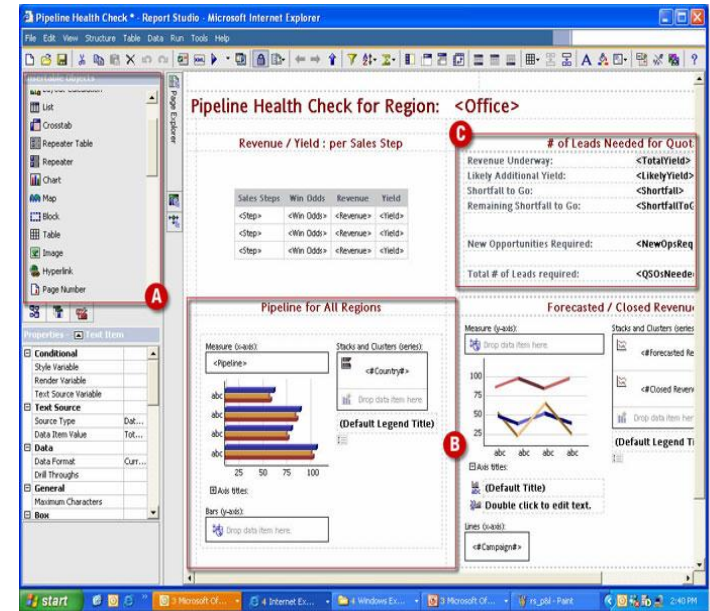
Pipeline Health Check * - Report Studio - Microsoft Internet Explorer

File Edit View Structure Table Data Run Tools Help

Insertable Objects

List
Crosstab
Repeater Table
Repeater
Chart
Map
Block
Table
Image
Hyperlink
Page Number

A

Page Explorer

Properties - Text Item

Conditional
Style Variable
Render Variable
Text Source Variable
Text Source
Source Type Dat...
Data Item Value Tot...
Data
Data Format Curr...
Drill Throughs
General
Maximum Characters
Box

Pipeline Health Check for Region: <Office>

Revenue / Yield : per Sales Step

| Sales Steps | Win Odds | Revenue | Yield |
|---|---|---|---|
| <Step> | <Win Odds> | <Revenue> | <Yield> |
| <Step> | <Win Odds> | <Revenue> | <Yield> |
| <Step> | <Win Odds> | <Revenue> | <Yield> |

C

# of Leads Needed for Quot

Revenue Underway: <TotalYield>
Likely Additional Yield: <LikelyYield>
Shortfall to Go: <Shortfall>
Remaining Shortfall to Go: <ShortfallToC

New Opportunities Required: <NewOpsReq

Total # of Leads required: <QSOsNeede

Pipeline for All Regions

Measure (x-axis):
<Pipeline>
Stacks and Clusters (series):
<#Country#>
Drop data item here.
(Default Legend Title)
abc
abc
abc
abc
25 50 75 100
Axis titles:
Bars (y-axis):
Drop data item here.

B

Forecasted / Closed Revenu

Measure (y-axis):
Drop data item here.
100
75
50
25
abc abc abc abc
Axis titles:
(Default Title)
Double click to edit text.
Lines (x-axis):
<#Campaign#>
Stacks and Clusters (series
<#Forecasted Re
<#Closed Reven
Drop data item her
(Default Legend Ti

start | 3 Microsoft Of... | 4 Internet Ex... | 4 Windows Ex... | 3 Microsoft Of... | rs_pbl - Paint | 2:40 PM